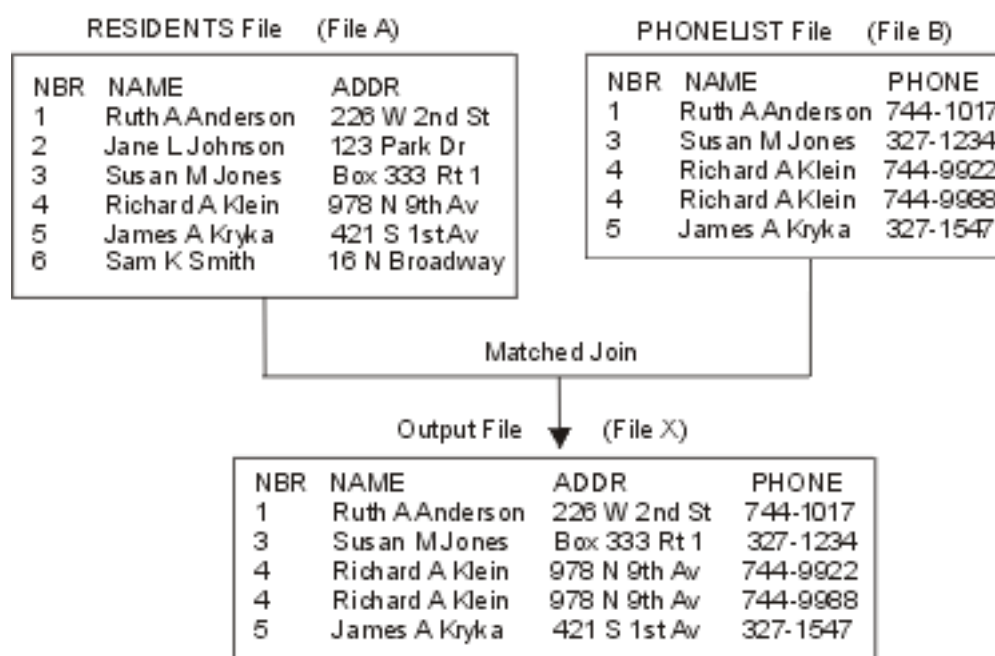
RESIDENTS File (File A)

| NBR | NAME | ADDR |
|---|---|---|
| 1 | Ruth A Anderson | 226 W 2nd St |
| 2 | Jane L Johnson | 123 Park Dr |
| 3 | Susan M Jones | Box 333 Rt 1 |
| 4 | Richard A Klein | 978 N 9th Av |
| 5 | James A Kryka | 421 S 1st Av |
| 6 | Sam K Smith | 16 N Broadway |

PHONELIST File (File B)

| NBR | NAME | PHONE |
|---|---|---|
| 1 | Ruth A Anderson | 744-1017 |
| 3 | Susan M Jones | 327-1234 |
| 4 | Richard A Klein | 744-9922 |
| 4 | Richard A Klein | 744-9988 |
| 5 | James A Kryka | 327-1547 |

Matched Join

Output File (File X)

| NBR | NAME | ADDR | PHONE |
|---|---|---|---|
| 1 | Ruth A Anderson | 226 W 2nd St | 744-1017 |
| 3 | Susan M Jones | Box 333 Rt 1 | 327-1234 |
| 4 | Richard A Klein | 978 N 9th Av | 744-9922 |
| 4 | Richard A Klein | 978 N 9th Av | 744-9988 |
| 5 | James A Kryka | 421 S 1st Av | 327-1547 |